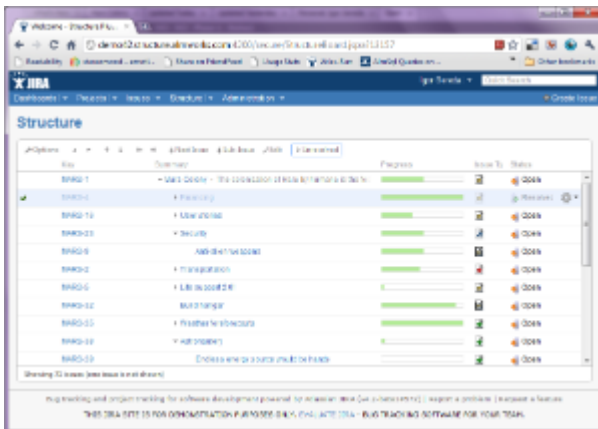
Welcome - Structure Fo... ×

demo.structure.almworks.com:4200/secure/StructureBoard.jspa

JIRA

Dashboards ▾ Projects ▾ Issues ▾ Structure ▾ Administration ▾

Create Issue

Structure

Options

Key | Summary | Progress | Issue Ty | Status
MARS-1 | Mars Colony - the colonization of Mars for human settlers | | | Open
MARS-4 | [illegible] | | | Resolved
MARS-16 | User stories | | | Open
MARS-23 | Security | | | Open
MARS-8 | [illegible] | | | Open
MARS-2 | Transportation | | | Open
MARS-5 | Life support | | | Open
MARS-32 | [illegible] | | | Open
MARS-33 | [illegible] | | | Open
MARS-30 | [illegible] | | | Open
MARS-39 | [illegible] | | | Open

Showing 13 issues

THIS JIRA SITE IS FOR DEMONSTRATION PURPOSES ONLY. EVALUATE JIRA - BUG TRACKING SOFTWARE FOR YOUR TEAM.